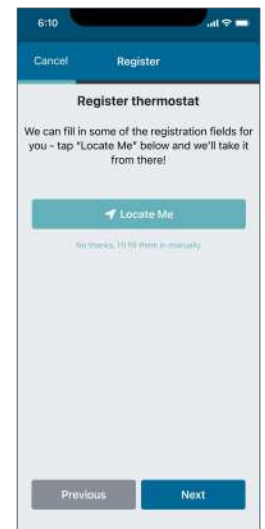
6:10

Cancel Register

Register thermostat

We can fill in some of the registration fields for you - tap "Locate Me" below and we'll take it from there!

Locate Me

No thanks, I'll fill them in manually

Previous Next